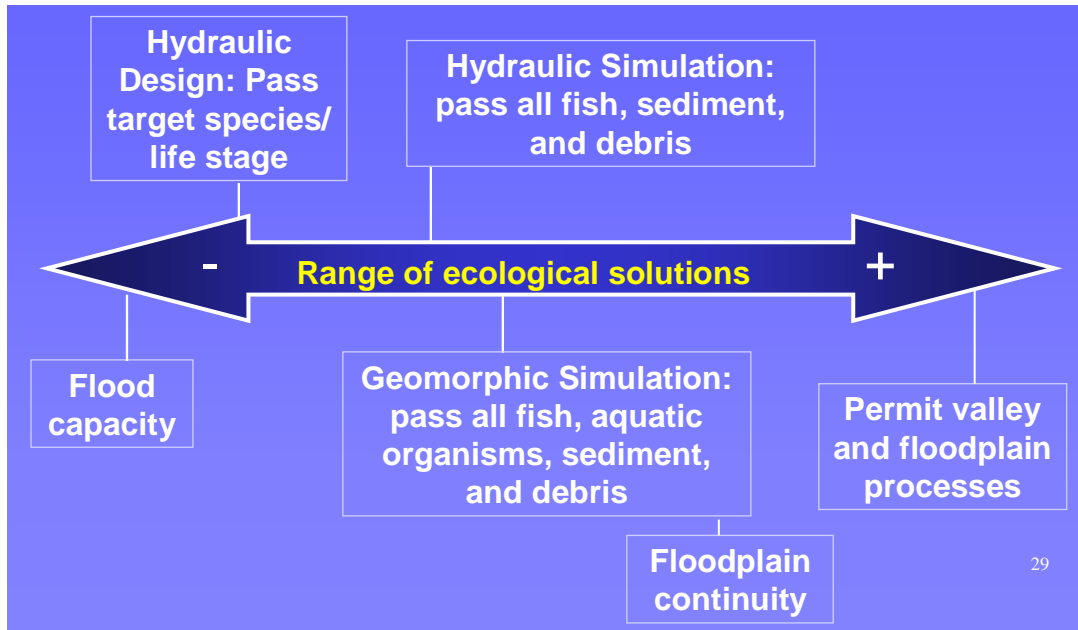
Hydraulic Design: Pass target species/ life stage

Hydraulic Simulation: pass all fish, sediment, and debris

-

Range of ecological solutions

+

Flood capacity

Geomorphic Simulation: pass all fish, aquatic organisms, sediment, and debris

Permit valley and floodplain processes

Floodplain continuity

29